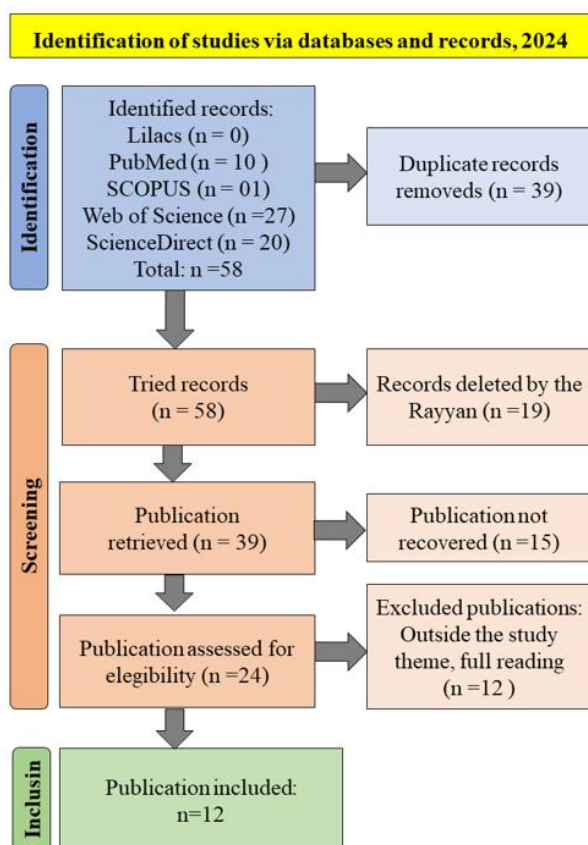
Identification of studies via databases and records, 2024

Identification

Identified records:
Lilacs (n = 0)
PubMed (n = 10 )
SCOPUS (n = 01)
Web of Science (n =27)
ScienceDirect (n = 20)
Total: n =58

Duplicate records removeds (n = 39)

Screening

Tried records (n = 58)

Records deleted by the Rayyan (n =19)

Publication retrieved (n = 39)

Publication not recovered (n =15)

Publication assessed for elegibility (n =24)

Excluded publications: Outside the study theme, full reading (n =12 )

Inclusin

Publication included: n=12